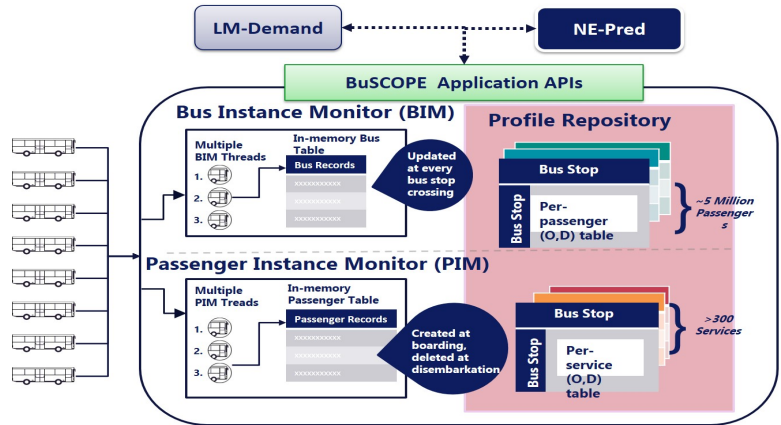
LM-Demand

NE-Pred

BuSCOPE Application APIs

Bus Instance Monitor (BIM)

Multiple BIM Threads

1.
2.
3.

In-memory Bus Table

Bus Records

xxxxxxxxxxx
xxxxxxxxxxx
xxxxxxxxxxx

Updated at every bus stop crossing

Profile Repository

Bus Stop

Bus Stop

Per-passenger (O,D) table

~5 Million Passengers

Passenger Instance Monitor (PIM)

Multiple PIM Treads

1.
2.
3.

In-memory Passenger Table

Passenger Records

xxxxxxxxxxx
xxxxxxxxxxx
xxxxxxxxxxx

Created at boarding, deleted at disembarkation

Bus Stop

Bus Stop

Per-service (O,D) table

>300 Services